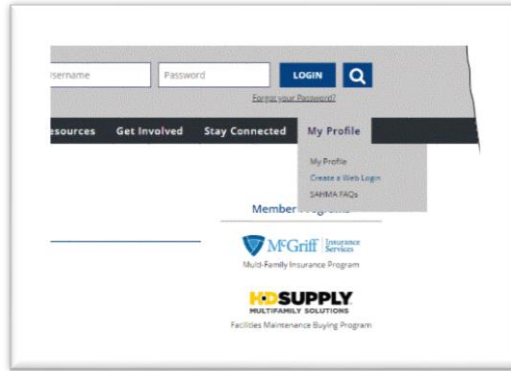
sername

Password

LOGIN

Forgot your Password?

esources Get Involved Stay Connected My Profile

My Profile
Create a Web Login
SAHMA FAQs

Member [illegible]

McGriff Insurance Services

Multi-Family Insurance Program

HD SUPPLY
MULTIFAMILY SOLUTIONS

Facilities Maintenance Buying Program